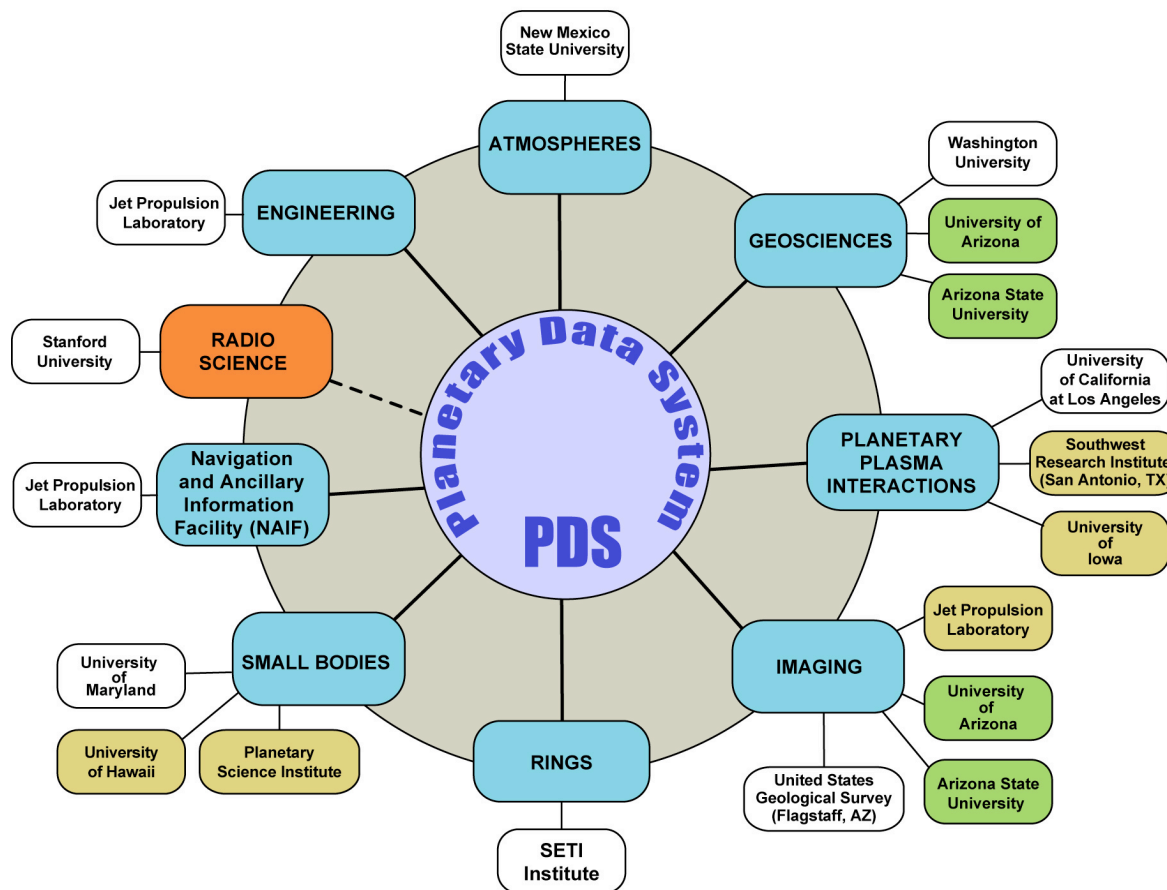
New Mexico State University

ATMOSPHERES

Washington University

University of Arizona

GEOSCIENCES

Arizona State University

Jet Propulsion Laboratory

ENGINEERING

Stanford University

RADIO SCIENCE

Planetary Data System

PDS

University of California at Los Angeles

PLANETARY PLASMA INTERACTIONS

Southwest Research Institute (San Antonio, TX)

University of Iowa

Jet Propulsion Laboratory

Navigation and Ancillary Information Facility (NAIF)

University of Maryland

SMALL BODIES

University of Hawaii

Planetary Science Institute

RINGS

SETI Institute

Jet Propulsion Laboratory

IMAGING

University of Arizona

United States Geological Survey (Flagstaff, AZ)

Arizona State University